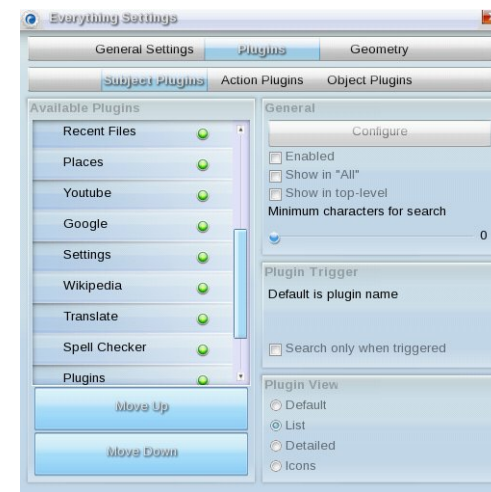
Everything Settings

General Settings | Plugins | Geometry

Subject Plugins | Action Plugins | Object Plugins

Available Plugins

Recent Files
Places
Youtube
Google
Settings
Wikipedia
Translate
Spell Checker
Plugins

Move Up

Move Down

General

Configure

Enabled
Show in "All"
Show in top-level
Minimum characters for search

0

Plugin Trigger

Default is plugin name

Search only when triggered

Plugin View

Default
List
Detailed
Icons